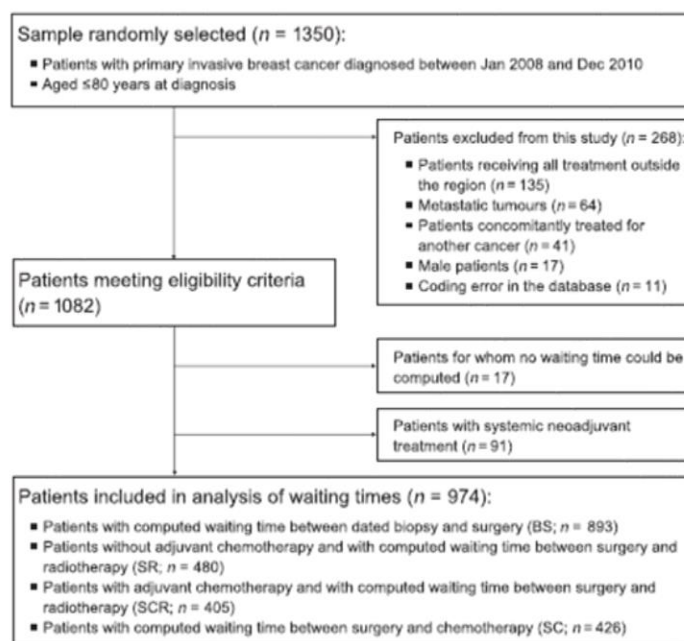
Sample randomly selected ($n$ = 1350):
▪ Patients with primary invasive breast cancer diagnosed between Jan 2008 and Dec 2010
▪ Aged ≤80 years at diagnosis

Patients excluded from this study ($n$ = 268):
▪ Patients receiving all treatment outside the region ($n$ = 135)
▪ Metastatic tumours ($n$ = 64)
▪ Patients concomitantly treated for another cancer ($n$ = 41)
▪ Male patients ($n$ = 17)
▪ Coding error in the database ($n$ = 11)

Patients meeting eligibility criteria ($n$ = 1082)

Patients for whom no waiting time could be computed ($n$ = 17)

Patients with systemic neoadjuvant treatment ($n$ = 91)

Patients included in analysis of waiting times ($n$ = 974):
▪ Patients with computed waiting time between dated biopsy and surgery (BS; $n$ = 893)
▪ Patients without adjuvant chemotherapy and with computed waiting time between surgery and radiotherapy (SR; $n$ = 480)
▪ Patients with adjuvant chemotherapy and with computed waiting time between surgery and radiotherapy (SCR; $n$ = 405)
▪ Patients with computed waiting time between surgery and chemotherapy (SC; $n$ = 426)